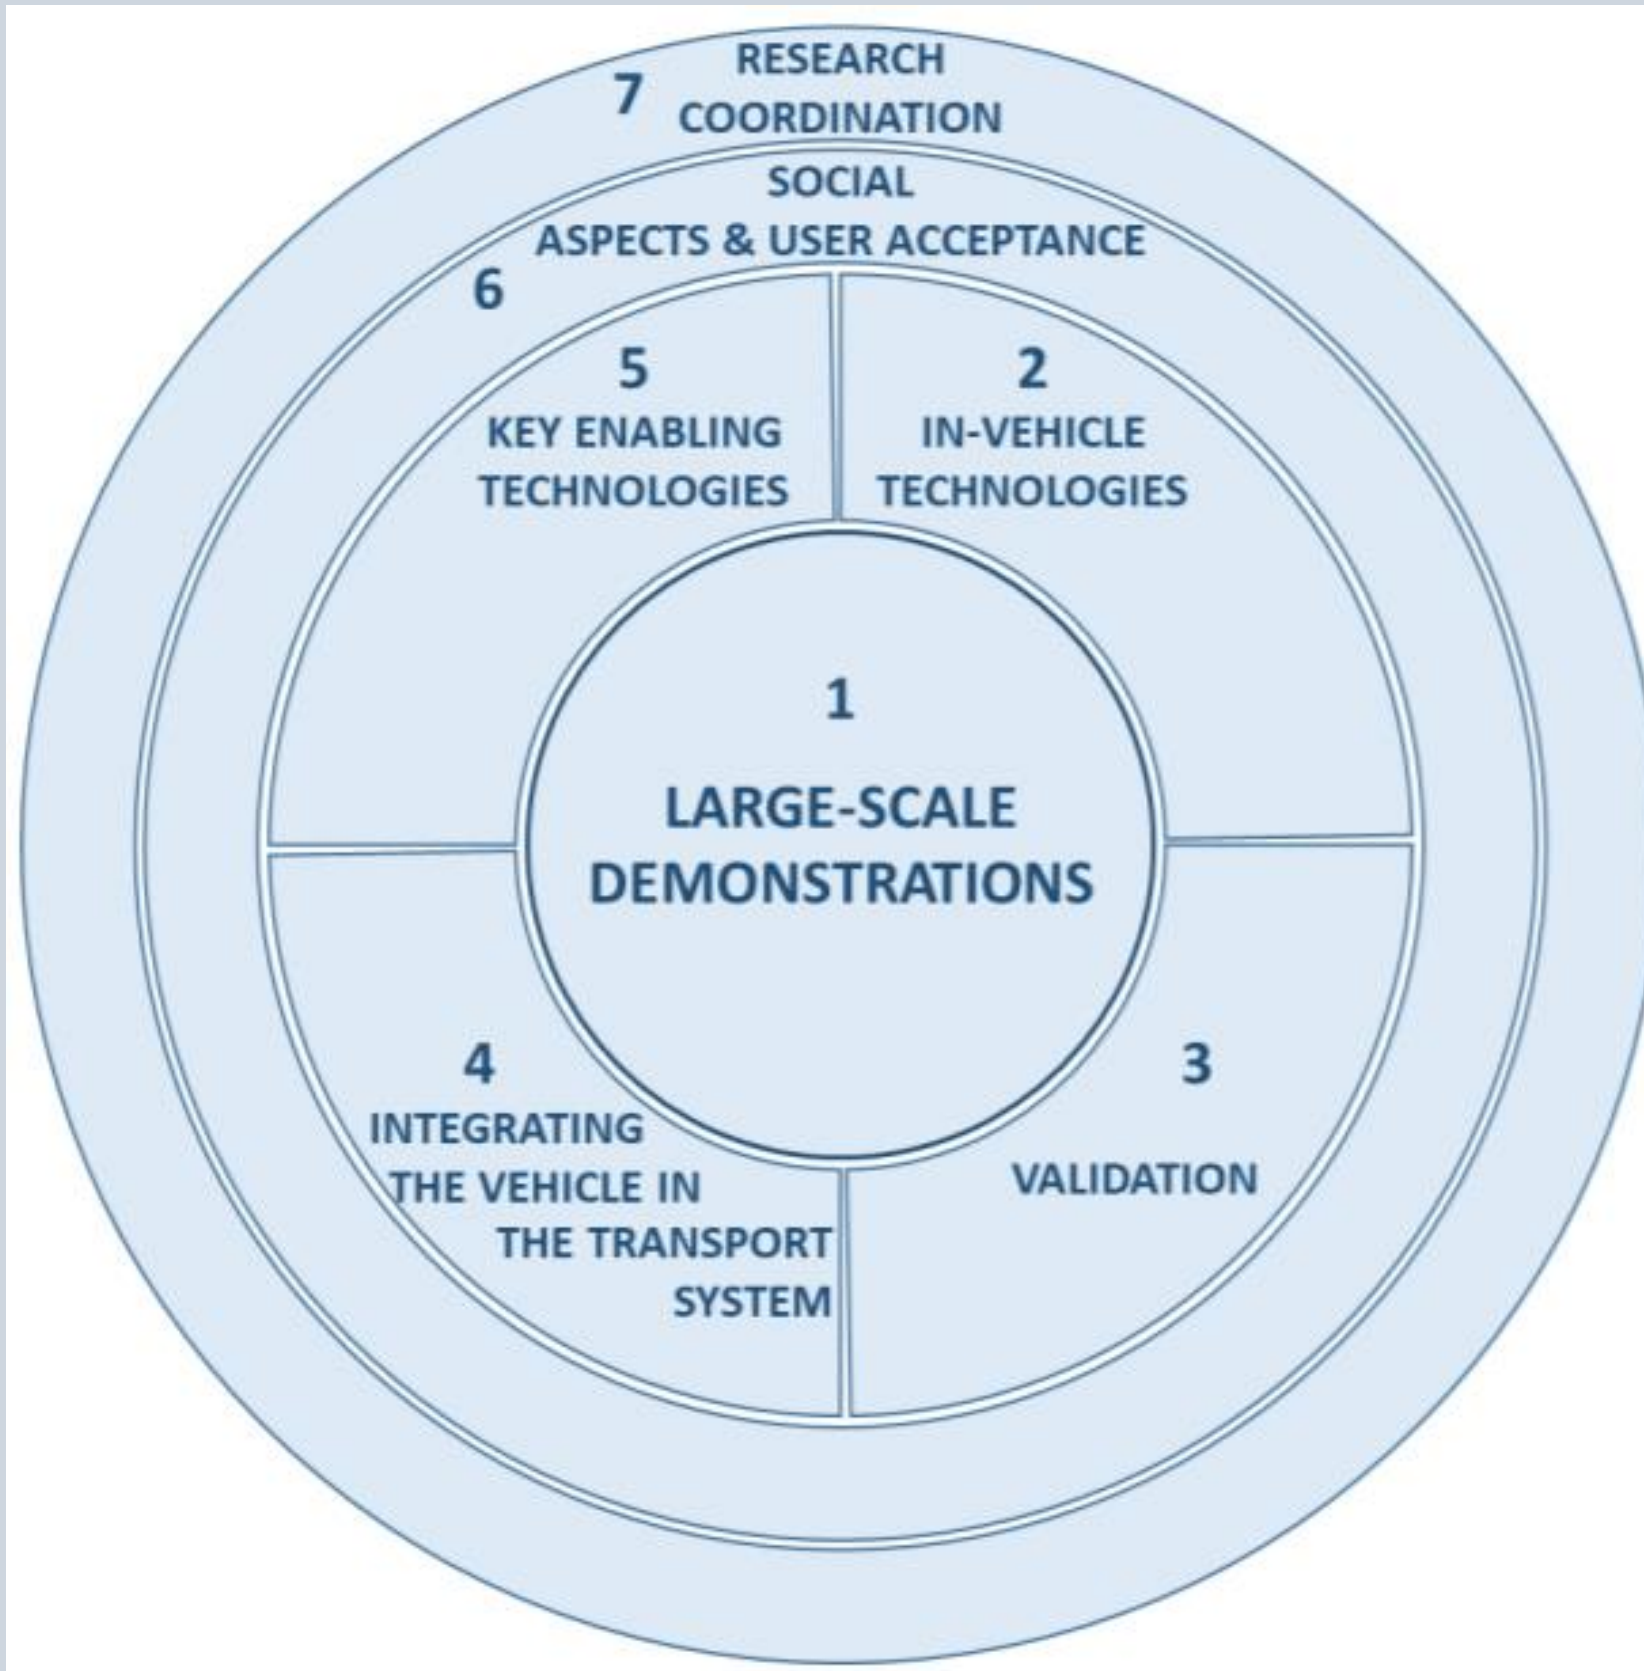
7 RESEARCH COORDINATION

SOCIAL ASPECTS & USER ACCEPTANCE

6

5
KEY ENABLING TECHNOLOGIES

2
IN-VEHICLE TECHNOLOGIES

1
LARGE-SCALE DEMONSTRATIONS

4
INTEGRATING THE VEHICLE IN THE TRANSPORT SYSTEM

3
VALIDATION